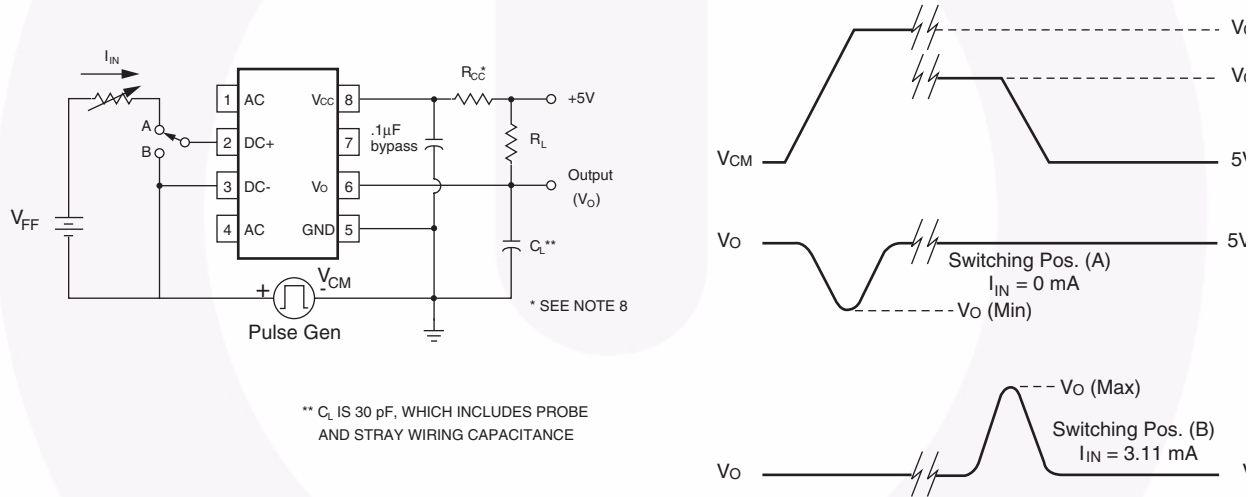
$I_{IN}$

A
B

$V_{FF}$

1 AC
2 DC+
3 DC-
4 AC

Vcc 8
7
Vo 6
GND 5

.1µF bypass

$R_{CC}^*$

+5V

$R_L$

Output ($V_O$)

$C_L$**

+ $V_{CM}$ -

Pulse Gen

* SEE NOTE 8

** $C_L$ IS 30 pF, WHICH INCLUDES PROBE AND STRAY WIRING CAPACITANCE

V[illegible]
V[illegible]

VCM
5V

VO
5V
Switching Pos. (A)
$I_{IN}$ = 0 mA
VO (Min)

VO (Max)
Switching Pos. (B)
$I_{IN}$ = 3.11 mA

VO
V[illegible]